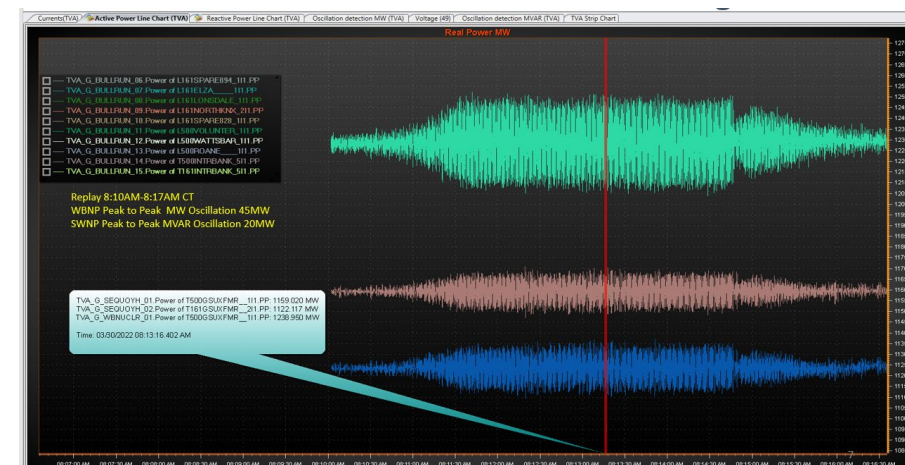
Currents(TVA) | Active Power Line Chart (TVA) | Reactive Power Line Chart (TVA) | Oscillation detection MW (TVA) | Voltage (49) | Oscillation detection MVAR (TVA) | TVA Strip Chart

Real Power MW

TVA_G_BULLRUN_06.Power of L161SPARE894_1I1.PP
TVA_G_BULLRUN_07.Power of L161ELZA_1I1.PP
TVA_G_BULLRUN_08.Power of L161LONSDALE_1I1.PP
TVA_G_BULLRUN_09.Power of L161NORTHKNX_2I1.PP
TVA_G_BULLRUN_10.Power of L161SPARE828_1I1.PP
TVA_G_BULLRUN_11.Power of L500VOLUNTER_1I1.PP
TVA_G_BULLRUN_12.Power of L500WATTSBAR_1I1.PP
TVA_G_BULLRUN_13.Power of L500ROANE_1I1.PP
TVA_G_BULLRUN_14.Power of T500INTRBANK_5I1.PP
TVA_G_BULLRUN_15.Power of T161INTRBANK_5I1.PP

Replay 8:10AM-8:17AM CT
WBNP Peak to Peak MW Oscillation 45MW
SWNP Peak to Peak MVAR Oscillation 20MW

TVA_G_SEQUOYH_01.Power of T500GSUXFMR_1I1.PP: 1159.020 MW
TVA_G_SEQUOYH_02.Power of T161GSUXFMR_2I1.PP: 1122.117 MW
TVA_G_WBNUCLR_01.Power of T500GSUXFMR_1I1.PP: 1238.950 MW

Time: 03/30/2022 08:13:16.402 AM

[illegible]